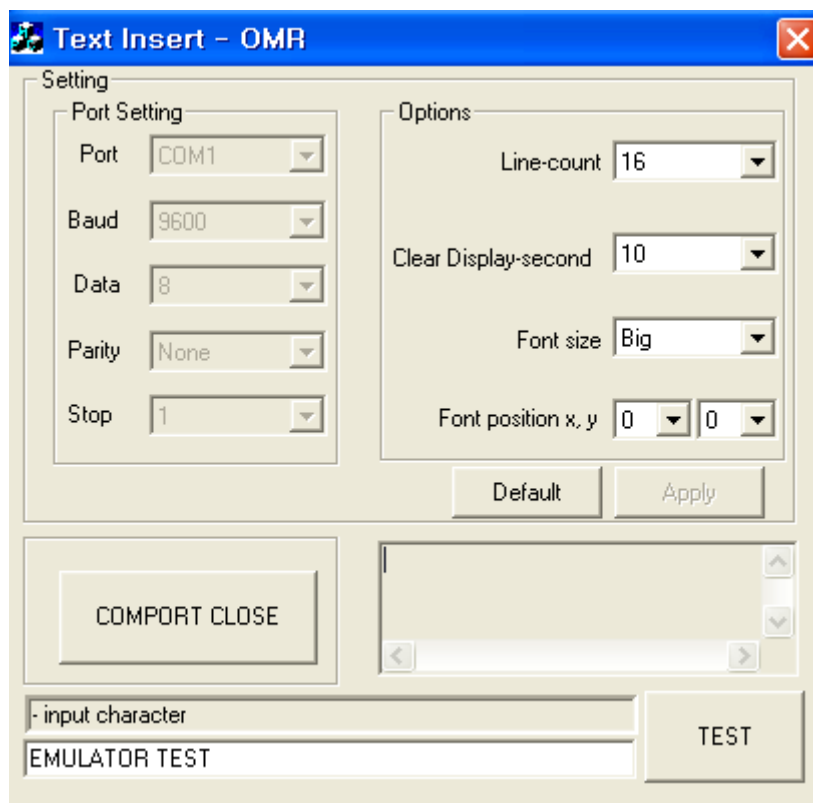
Text Insert - OMR

Setting

Port Setting

Port COM1

Baud 9600

Data 8

Parity None

Stop 1

Options

Line-count 16

Clear Display-second 10

Font size Big

Font position x, y 0 0

Default

Apply

COMPORT CLOSE

- input character

EMULATOR TEST

TEST